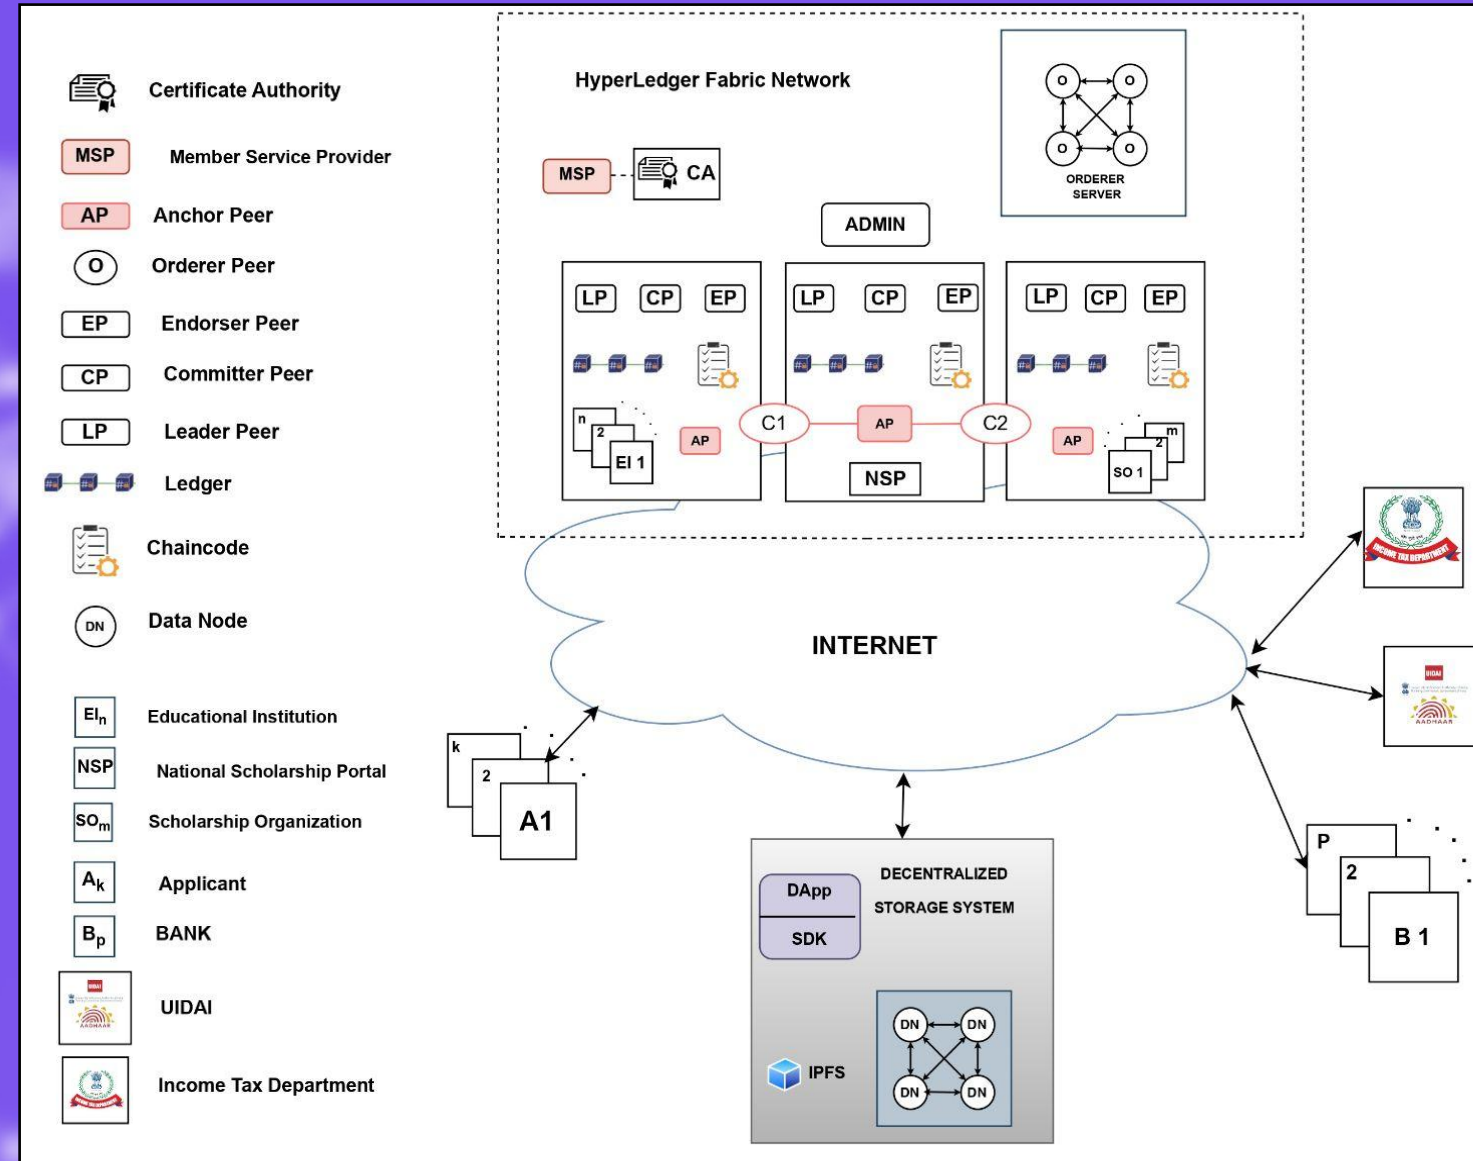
Certificate Authority
MSP Member Service Provider
AP Anchor Peer
O Orderer Peer
EP Endorser Peer
CP Committer Peer
LP Leader Peer
Ledger
Chaincode
DN Data Node
$EI_n$ Educational Institution
NSP National Scholarship Portal
$SO_m$ Scholarship Organization
$A_k$ Applicant
$B_p$ BANK
UIDAI
Income Tax Department

HyperLedger Fabric Network
MSP CA
O O O O
ORDERER SERVER
ADMIN
LP CP EP
LP CP EP
LP CP EP
n 2 EI 1
AP
C1
AP
C2
NSP
AP
m 2 SO 1

INTERNET

k 2 A1

DECENTRALIZED STORAGE SYSTEM
DApp
SDK
IPFS
DN DN DN DN

INCOME TAX DEPARTMENT
UIDAI
AADHAAR
P 2 B 1